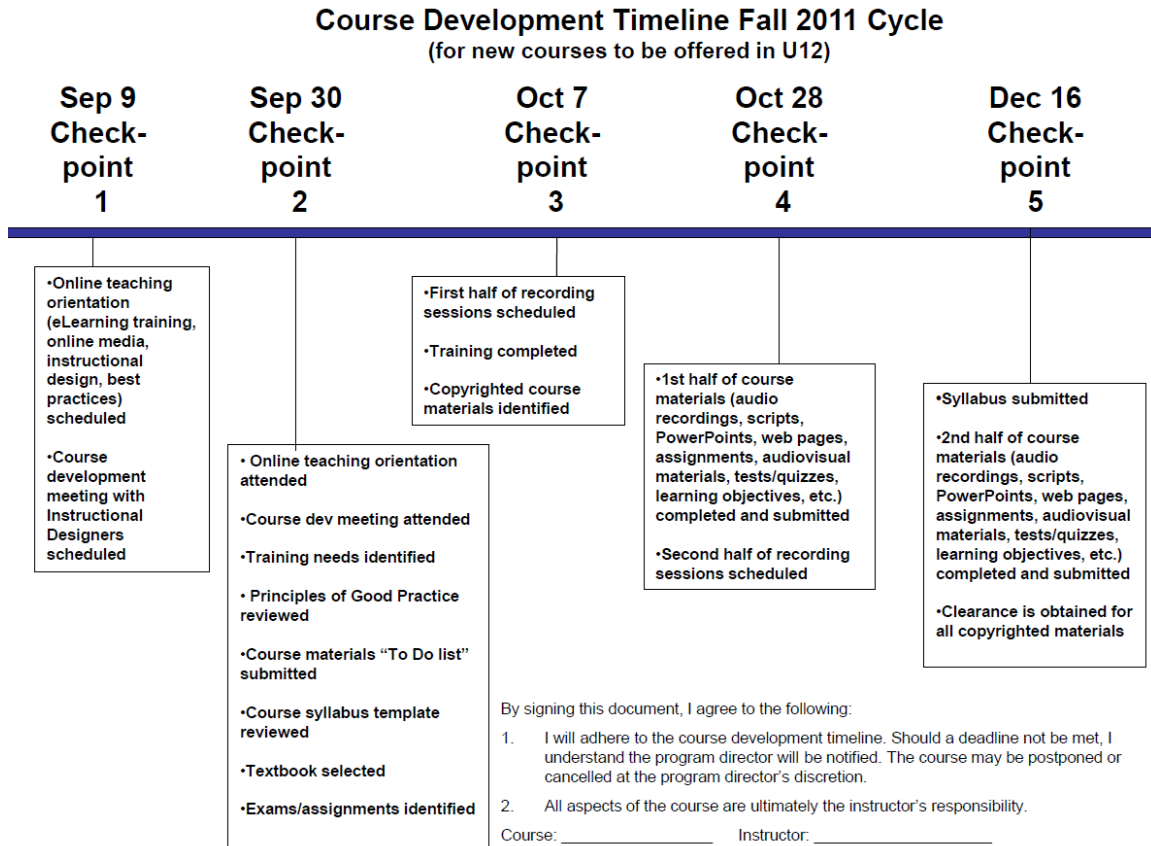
Course Development Timeline Fall 2011 Cycle
(for new courses to be offered in U12)

Sep 9 Check-point 1

Sep 30 Check-point 2

Oct 7 Check-point 3

Oct 28 Check-point 4

Dec 16 Check-point 5

•Online teaching orientation (eLearning training, online media, instructional design, best practices) scheduled

•Course development meeting with Instructional Designers scheduled

• Online teaching orientation attended

•Course dev meeting attended

•Training needs identified

• Principles of Good Practice reviewed

•Course materials "To Do list" submitted

•Course syllabus template reviewed

•Textbook selected

•Exams/assignments identified

•First half of recording sessions scheduled

•Training completed

•Copyrighted course materials identified

•1st half of course materials (audio recordings, scripts, PowerPoints, web pages, assignments, audiovisual materials, tests/quizzes, learning objectives, etc.) completed and submitted

•Second half of recording sessions scheduled

•Syllabus submitted

•2nd half of course materials (audio recordings, scripts, PowerPoints, web pages, assignments, audiovisual materials, tests/quizzes, learning objectives, etc.) completed and submitted

•Clearance is obtained for all copyrighted materials

By signing this document, I agree to the following:

1. I will adhere to the course development timeline. Should a deadline not be met, I understand the program director will be notified. The course may be postponed or cancelled at the program director's discretion.

2. All aspects of the course are ultimately the instructor's responsibility.

Course: ________________ Instructor: ____________________